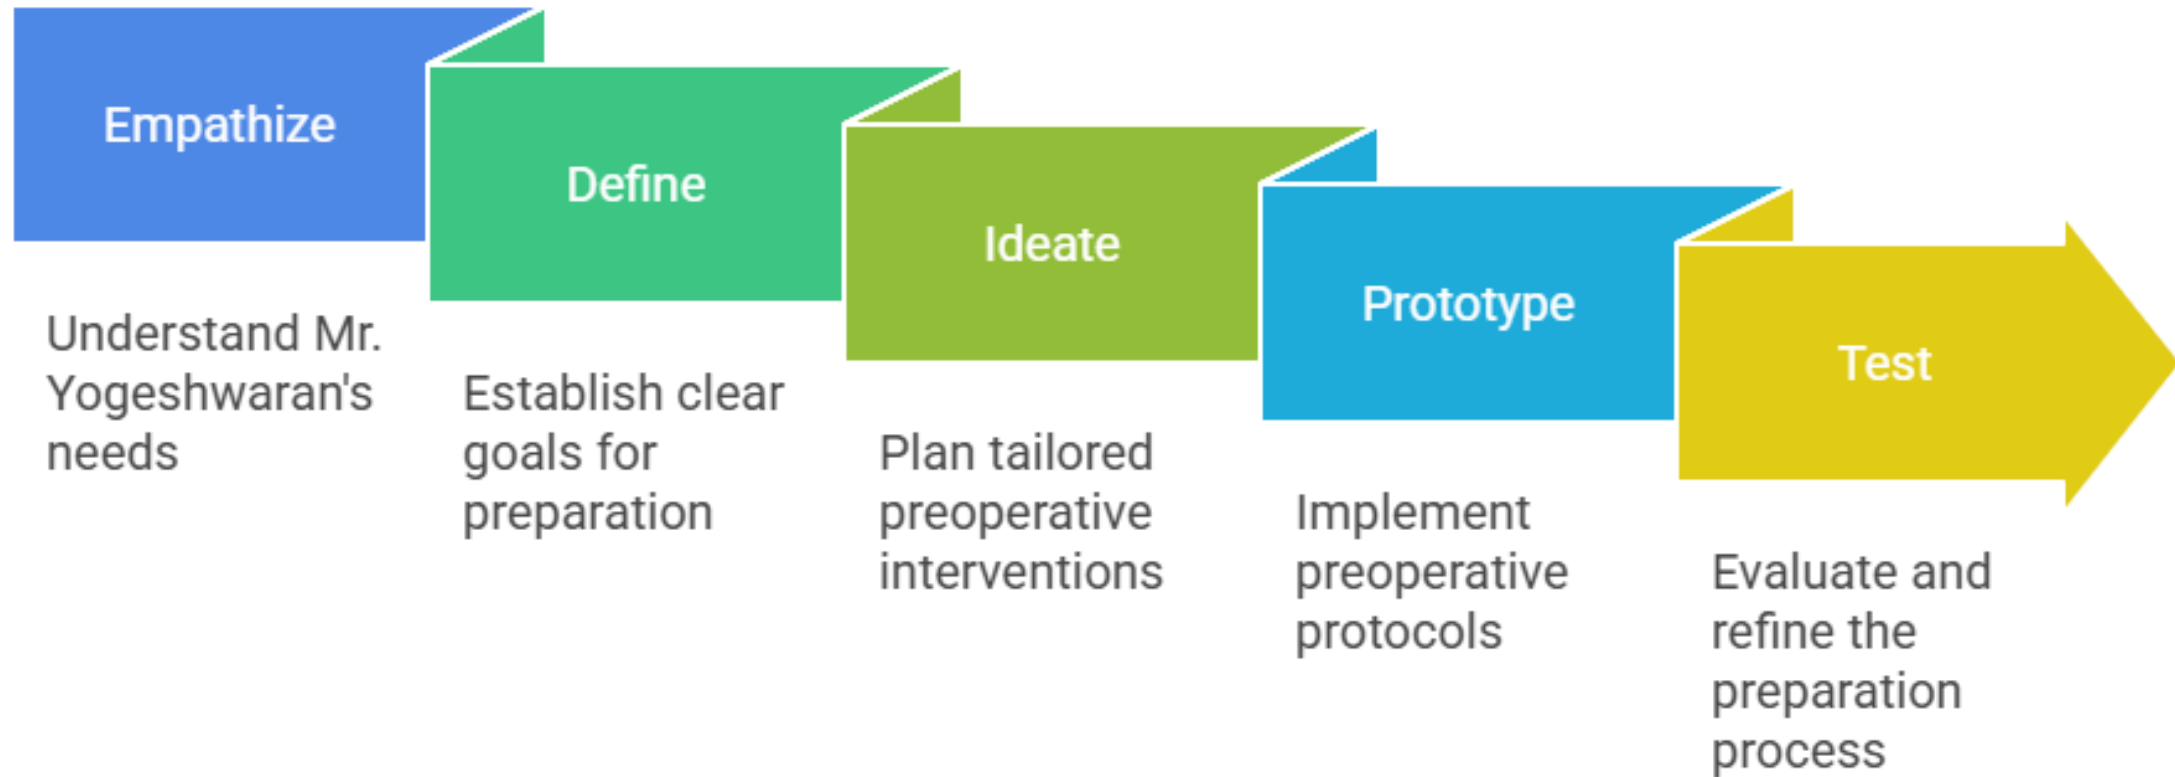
Empathize

Understand Mr. Yogeshwaran's needs

Define

Establish clear goals for preparation

Ideate

Plan tailored preoperative interventions

Prototype

Implement preoperative protocols

Test

Evaluate and refine the preparation process